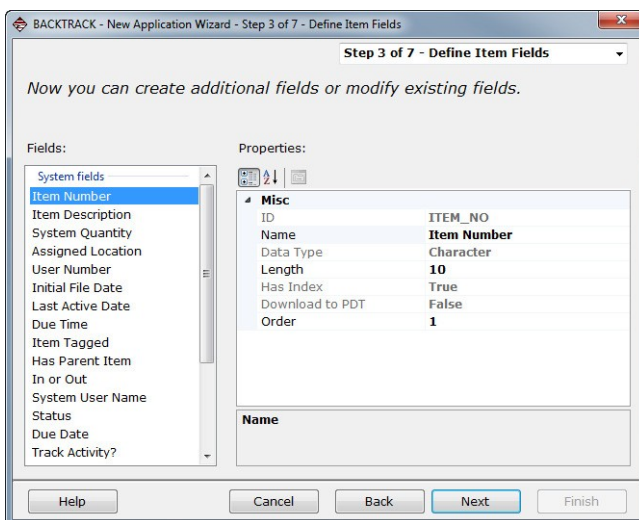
BACKTRACK - New Application Wizard - Step 3 of 7 - Define Item Fields

Step 3 of 7 - Define Item Fields

Now you can create additional fields or modify existing fields.

Fields:

System fields
Item Number
Item Description
System Quantity
Assigned Location
User Number
Initial File Date
Last Active Date
Due Time
Item Tagged
Has Parent Item
In or Out
System User Name
Status
Due Date
Track Activity?

Properties:

| Misc | |
|---|---|
| ID | ITEM_NO |
| Name | Item Number |
| Data Type | Character |
| Length | 10 |
| Has Index | True |
| Download to PDT | False |
| Order | 1 |

Name

Help
Cancel
Back
Next
Finish